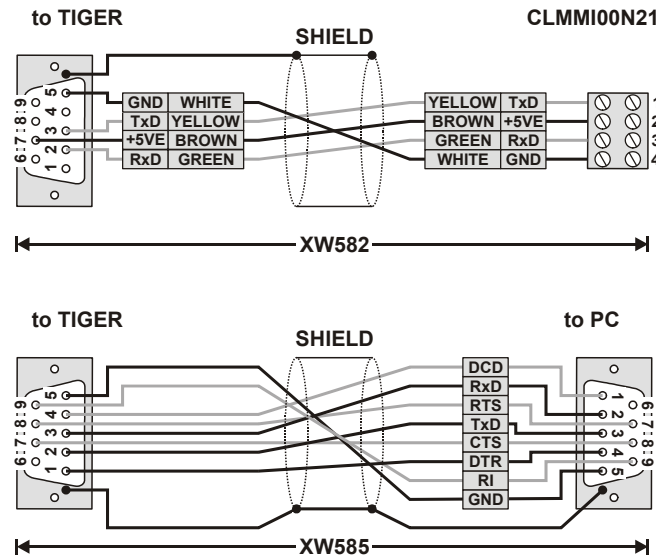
to TIGER

CLMMI00N21

SHIELD

6 7 8 9
5 4 3 2 1

| GND | WHITE |
|---|---|
| TxD | YELLOW |
| +5VE | BROWN |
| RxD | GREEN |

| YELLOW | TxD |
|---|---|
| BROWN | +5VE |
| GREEN | RxD |
| WHITE | GND |

1
2
3
4

XW582

to TIGER

to PC

SHIELD

6 7 8 9
5 4 3 2 1

DCD
RxD
RTS
TxD
CTS
DTR
RI
GND

1 2 3 4 5
6 7 8 9

XW585